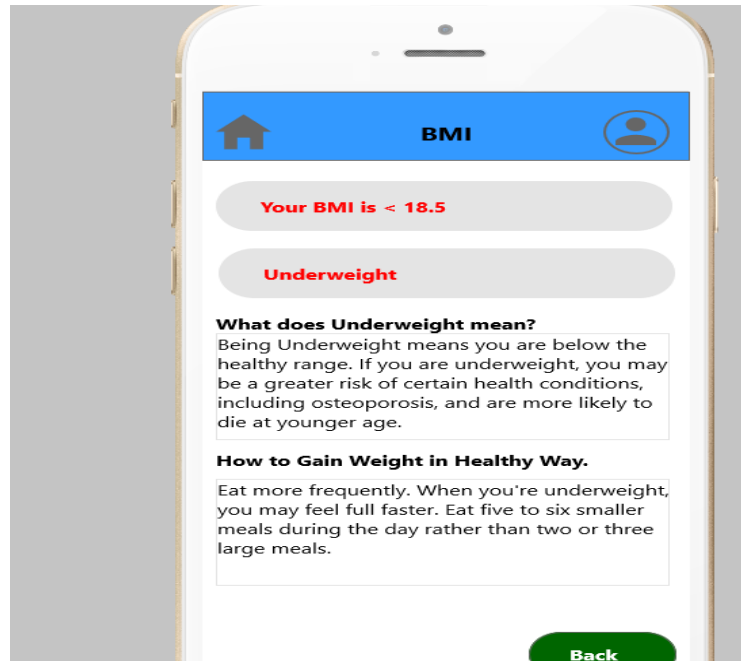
BMI

Your BMI is < 18.5

Underweight

What does Underweight mean?

Being Underweight means you are below the healthy range. If you are underweight, you may be a greater risk of certain health conditions, including osteoporosis, and are more likely to die at younger age.

How to Gain Weight in Healthy Way.

Eat more frequently. When you're underweight, you may feel full faster. Eat five to six smaller meals during the day rather than two or three large meals.

Back